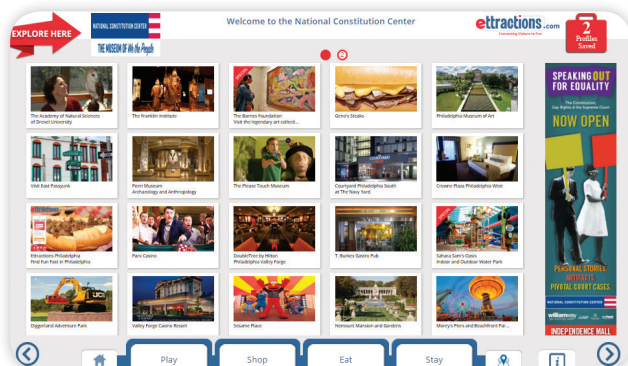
EXPLORE HERE

NATIONAL CONSTITUTION CENTER
THE MUSEUM OF We the People

Welcome to the National Constitution Center

ettractions.com
Connecting Visitors to Fun

2
Profiles Saved

2

The Academy of Natural Sciences of Drexel University

The Franklin Institute

The Barnes Foundation
Visit the legendary art collecti...

Geno's Steaks

Philadelphia Museum of Art

Visit East Passyunk

Penn Museum
Anthropology and Anthropology

The Please Touch Museum

Courtyard Philadelphia South at The Navy Yard

Crowne Plaza Philadelphia West

Ettractions Philadelphia
Find Fun Fast in Philadelphia

Parx Casino

DoubleTree by Hilton
Philadelphia Valley Forge

T. Burke's Bistro Pub

Sahara Sam's Oasis
Indoor and Outdoor Water Park

Diggerland Adventure Park

Valley Forge Casino Resort

Sesame Place

Nemours Mansion and Gardens

Morey's Piers and Beachfront Par...

SPEAKING OUT FOR EQUALITY
The Constitution, Gay Rights & the Supreme Court
NOW OPEN
PERSONAL STORIES
PIVOTAL COURT CASES
NATIONAL CONSTITUTION CENTER
INDEPENDENCE MALL

Play
Shop
Eat
Stay